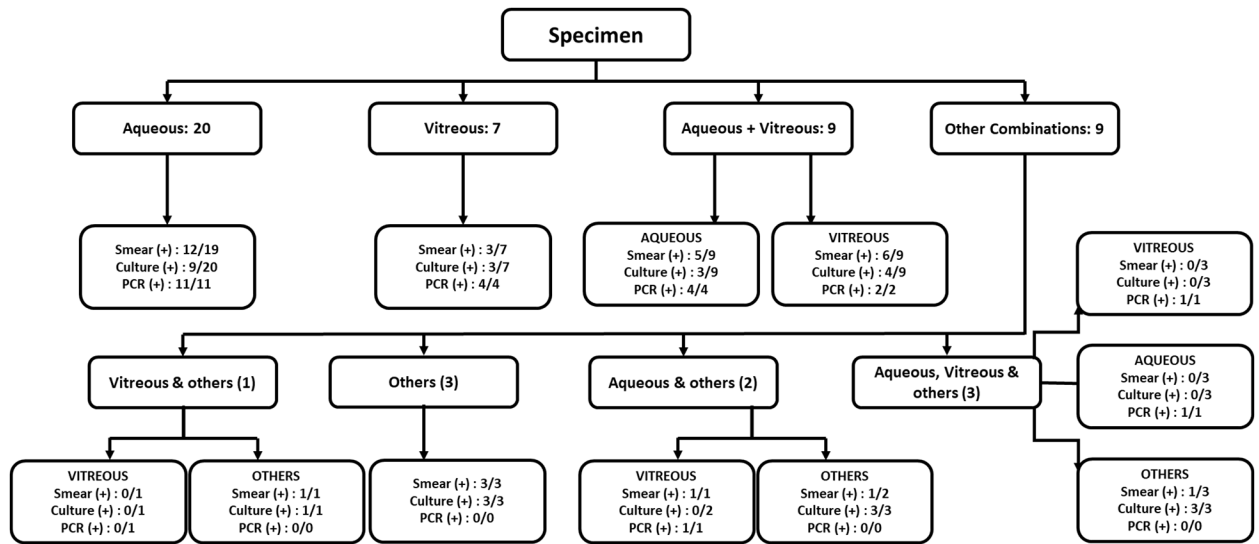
Specimen

Aqueous: 20

Smear (+) : 12/19
Culture (+) : 9/20
PCR (+) : 11/11

Vitreous: 7

Smear (+) : 3/7
Culture (+) : 3/7
PCR (+) : 4/4

Aqueous + Vitreous: 9

AQUEOUS
Smear (+) : 5/9
Culture (+) : 3/9
PCR (+) : 4/4

VITREOUS
Smear (+) : 6/9
Culture (+) : 4/9
PCR (+) : 2/2

Other Combinations: 9

Vitreous & others (1)

VITREOUS
Smear (+) : 0/1
Culture (+) : 0/1
PCR (+) : 0/1

OTHERS
Smear (+) : 1/1
Culture (+) : 1/1
PCR (+) : 0/0

Others (3)

Smear (+) : 3/3
Culture (+) : 3/3
PCR (+) : 0/0

Aqueous & others (2)

VITREOUS
Smear (+) : 1/1
Culture (+) : 0/2
PCR (+) : 1/1

OTHERS
Smear (+) : 1/2
Culture (+) : 3/3
PCR (+) : 0/0

Aqueous, Vitreous & others (3)

VITREOUS
Smear (+) : 0/3
Culture (+) : 0/3
PCR (+) : 1/1

AQUEOUS
Smear (+) : 0/3
Culture (+) : 0/3
PCR (+) : 1/1

OTHERS
Smear (+) : 1/3
Culture (+) : 3/3
PCR (+) : 0/0